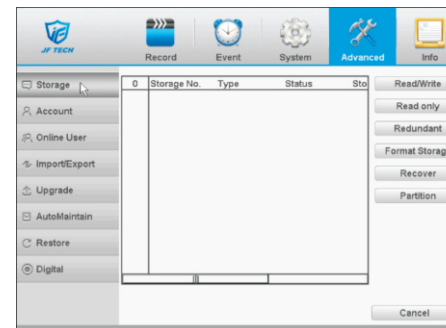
JF TECH

Record
Event
System
Advanced
Info

Storage
Account
Online User
Import/Export
Upgrade
AutoMaintain
Restore
Digital

| 0 | Storage No. | Type | Status | Sto |
|---|---|---|---|---|

Read/Write
Read only
Redundant
Format Storag
Recover
Partition

Cancel